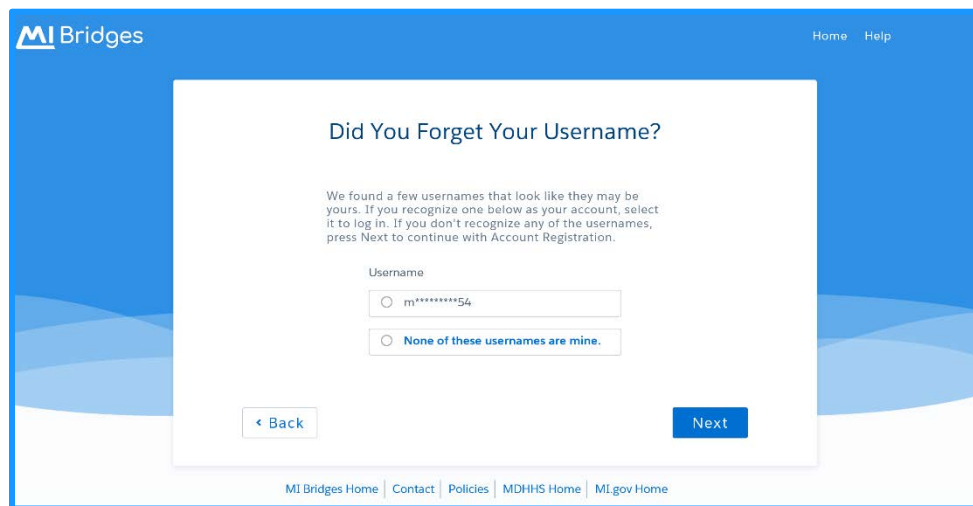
MI Bridges

Home Help

Did You Forget Your Username?

We found a few usernames that look like they may be yours. If you recognize one below as your account, select it to log in. If you don't recognize any of the usernames, press Next to continue with Account Registration.

Username

m*********54

None of these usernames are mine.

‹ Back

Next

MI Bridges Home | Contact | Policies | MDHHS Home | MI.gov Home